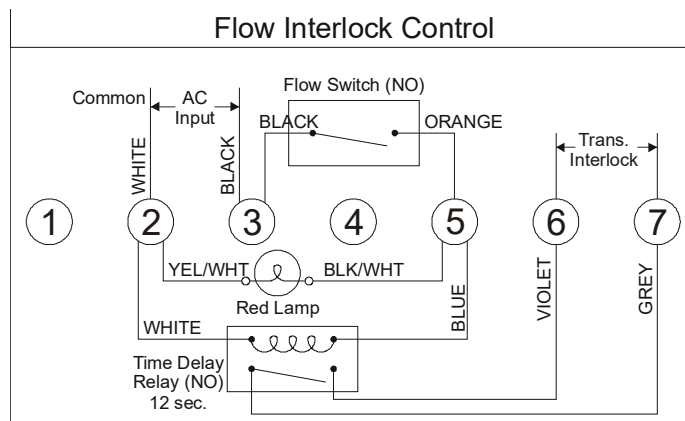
Flow Interlock Control

Common

AC Input

Flow Switch (NO)

BLACK

ORANGE

WHITE

BLACK

Trans. Interlock

1

2

3

4

5

6

7

YEL/WHT

BLK/WHT

Red Lamp

BLUE

VIOLET

GREY

WHITE

Time Delay Relay (NO) 12 sec.